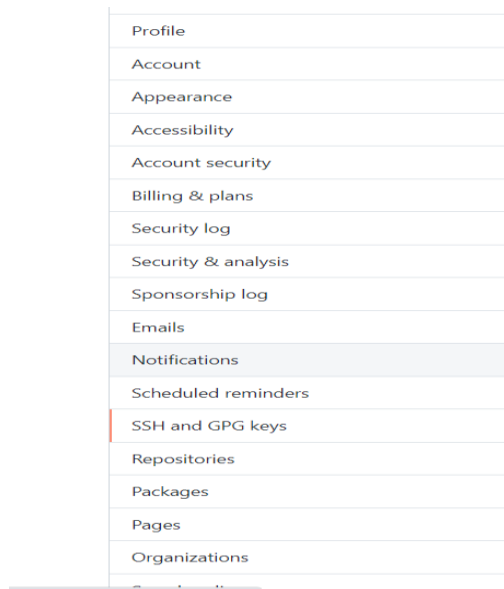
Profile
Account
Appearance
Accessibility
Account security
Billing & plans
Security log
Security & analysis
Sponsorship log
Emails
Notifications
Scheduled reminders
SSH and GPG keys
Repositories
Packages
Pages
Organizations
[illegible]